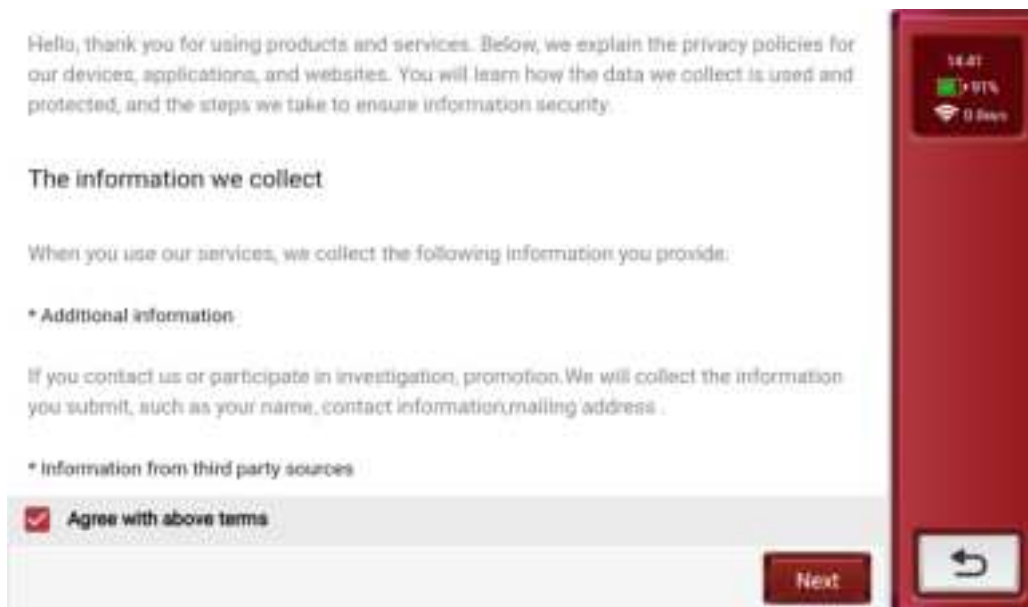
Hello, thank you for using products and services. Below, we explain the privacy policies for our devices, applications, and websites. You will learn how the data we collect is used and protected, and the steps we take to ensure information security.

14:41
91%
0.0kb/s

The information we collect

When you use our services, we collect the following information you provide:

* Additional information

If you contact us or participate in investigation, promotion.We will collect the information you submit, such as your name, contact information,mailing address .

* Information from third party sources

Agree with above terms

Next